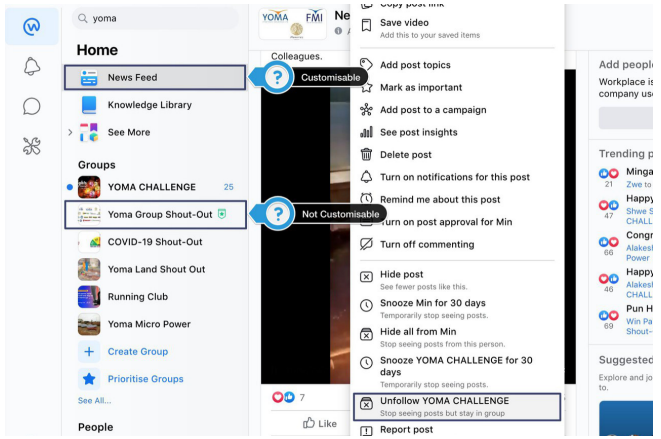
yoma

Home

News Feed

Customisable

Knowledge Library

See More

Groups

YOMA CHALLENGE 25

Yoma Group Shout-Out

Not Customisable

COVID-19 Shout-Out

Yoma Land Shout Out

Running Club

Yoma Micro Power

Create Group

Prioritise Groups

See All...

People

YOMA FMI

Ne

Colleagues.

7

Like

Copy post link

Save video
Add this to your saved items

Add post topics

Mark as important

Add post to a campaign

See post insights

Delete post

Turn on notifications for this post

Remind me about this post

Turn on post approval for Min

Turn off commenting

Hide post
See fewer posts like this.

Snooze Min for 30 days
Temporarily stop seeing posts.

Hide all from Min
Stop seeing posts from this person.

Snooze YOMA CHALLENGE for 30 days
Temporarily stop seeing posts.

Unfollow YOMA CHALLENGE
Stop seeing posts but stay in group

Report post

Add people
Workplace is
company us

Trending p

Minga
21 Zwe to

Happy
47 Shwe S
CHALL

Congr
66 Alakesh
Power

Happy
46 Alakesh
CHALL

Pun H
69 Win Pa
Shout-

Suggested
Explore and jo